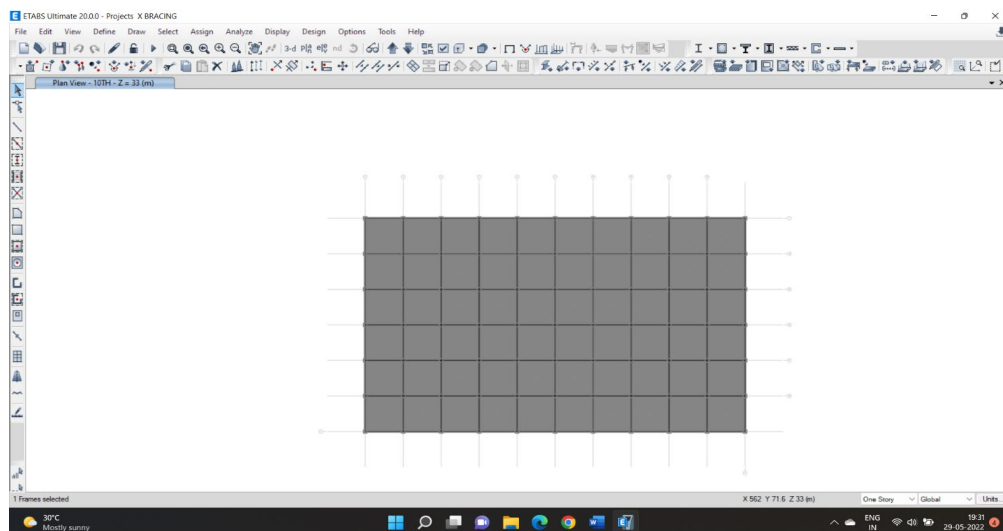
ETABS Ultimate 20.0.0 - Projects X BRACING

File Edit View Define Draw Select Assign Analyze Display Design Options Tools Help

3-d

Plan View - 10TH - Z = 33 (m)

1 Frames selected

X 562 Y 71.6 Z 33 (m)

One Story

Global

Units...

30°C
Mostly sunny

ENG
IN

19:31
29-05-2022